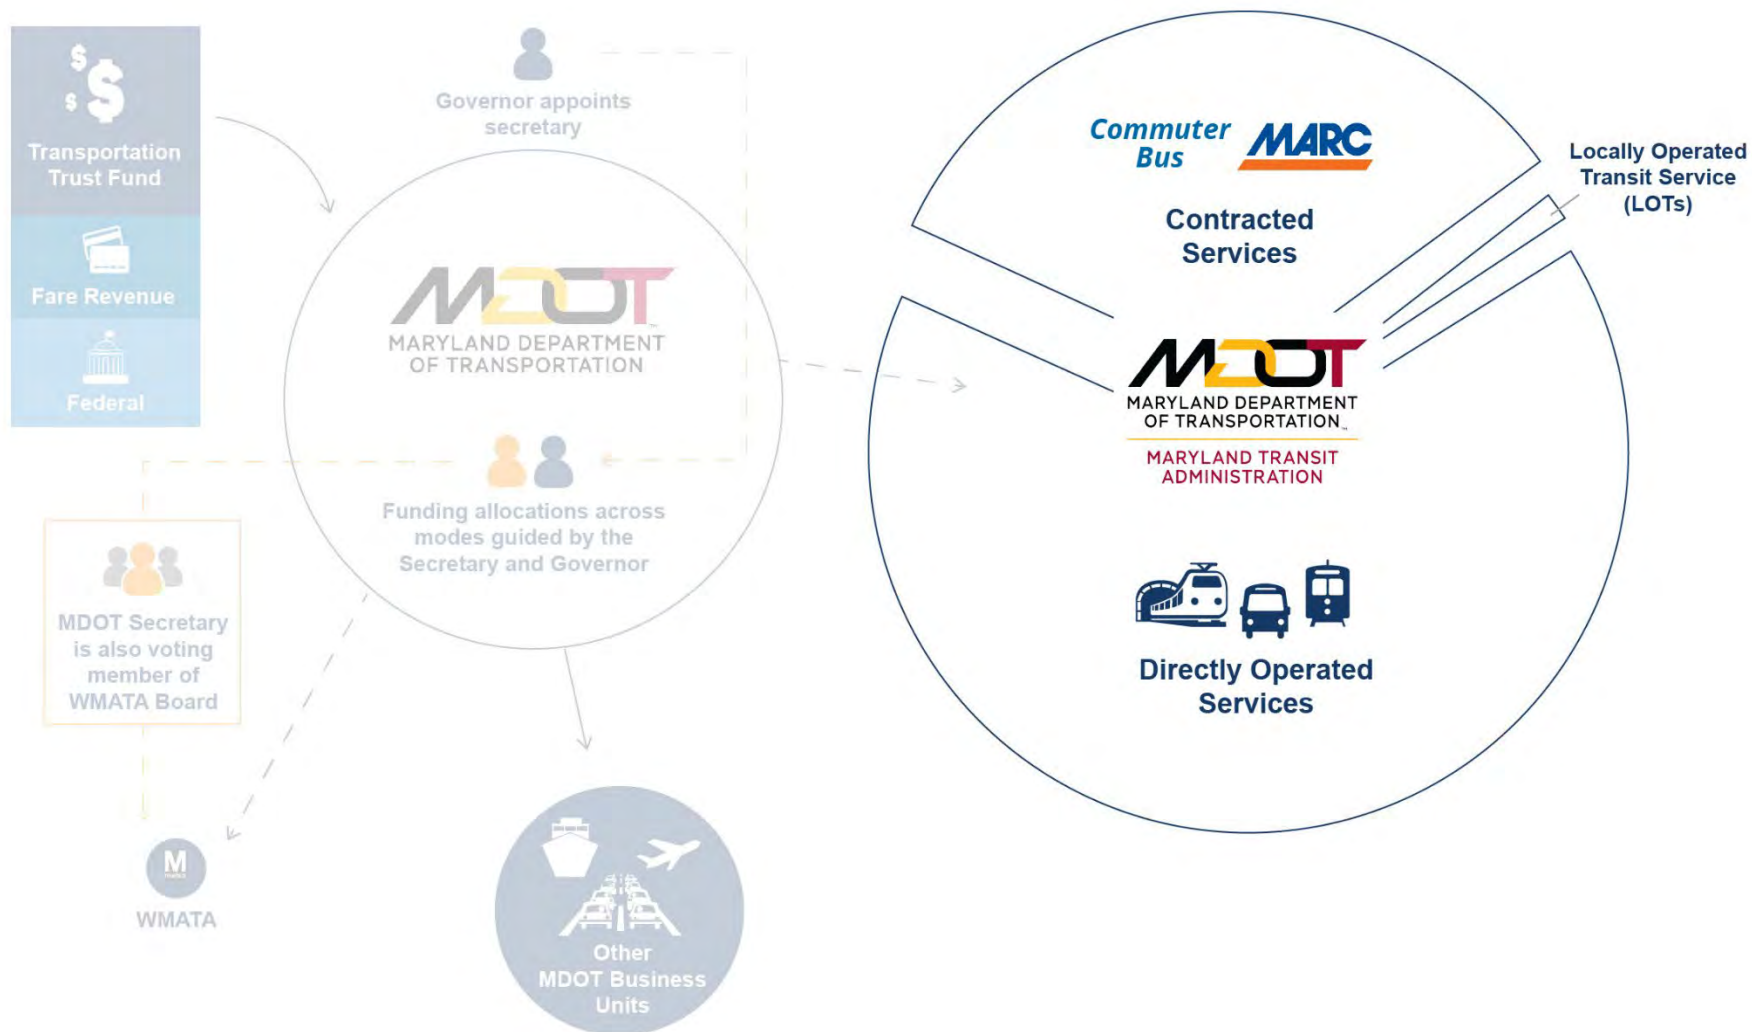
Transportation Trust Fund

Fare Revenue

Federal

Governor appoints secretary

MDOT
MARYLAND DEPARTMENT OF TRANSPORTATION

Funding allocations across modes guided by the Secretary and Governor

MDOT Secretary is also voting member of WMATA Board

M

WMATA

Other MDOT Business Units

Commuter Bus

MARC

Contracted Services

Locally Operated Transit Service (LOTs)

MDOT
MARYLAND DEPARTMENT OF TRANSPORTATION
MARYLAND TRANSIT ADMINISTRATION

Directly Operated Services